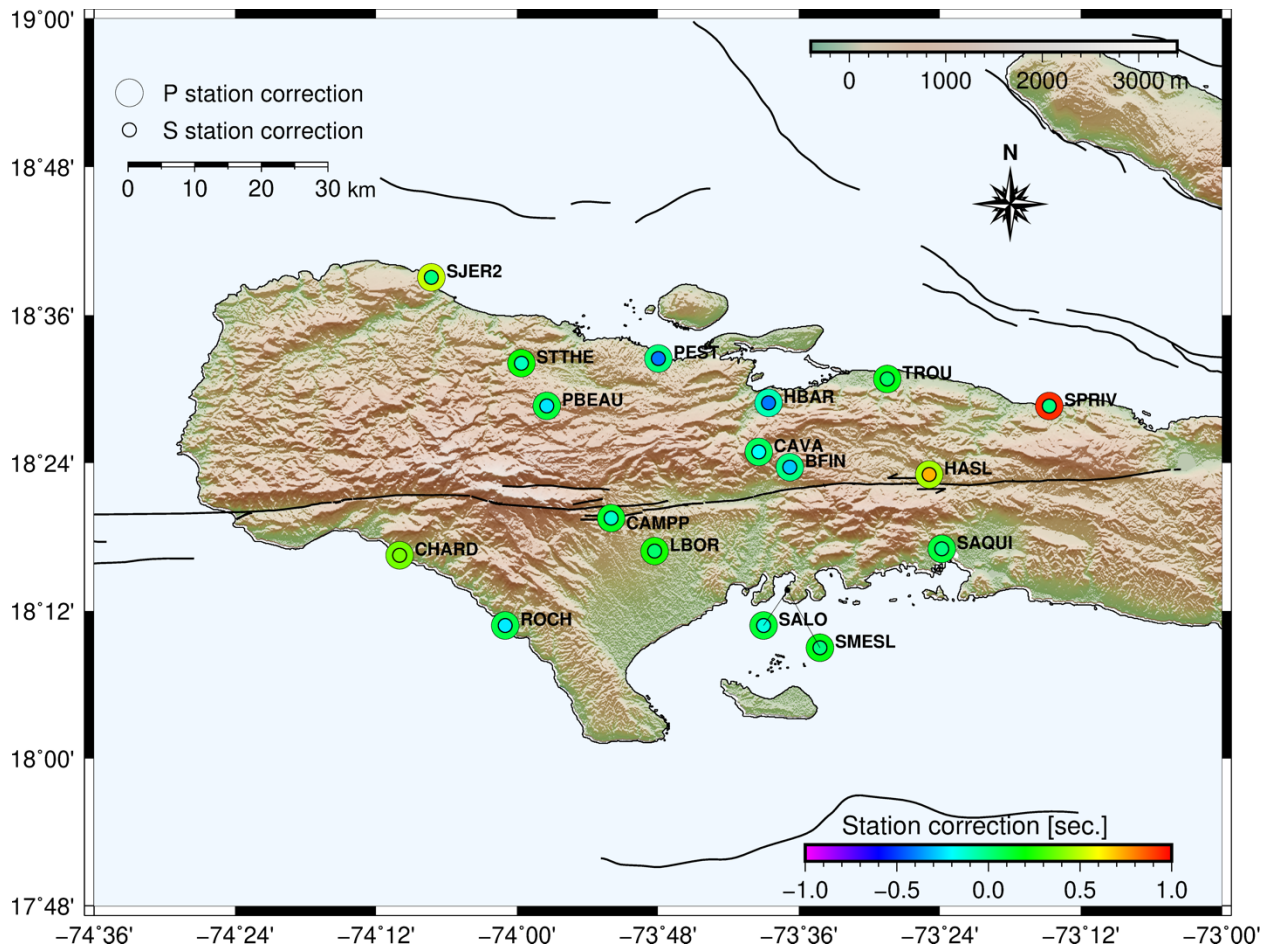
19˚00'
18˚48'
18˚36'
18˚24'
18˚12'
18˚00'
17˚48'

P station correction
S station correction

0 10 20 30 km

0 1000 2000 3000 m

N

SJER2
STTHE
PEST
PBEAU
TROU
HBAR
SPRIV
CAVA
BFIN
HASL
CAMPP
CHARD
LBOR
SAQUI
ROCH
SALO
SMESL

Station correction [sec.]
−1.0 −0.5 0.0 0.5 1.0

−74˚36' −74˚24' −74˚12' −74˚00' −73˚48' −73˚36' −73˚24' −73˚12' −73˚00'